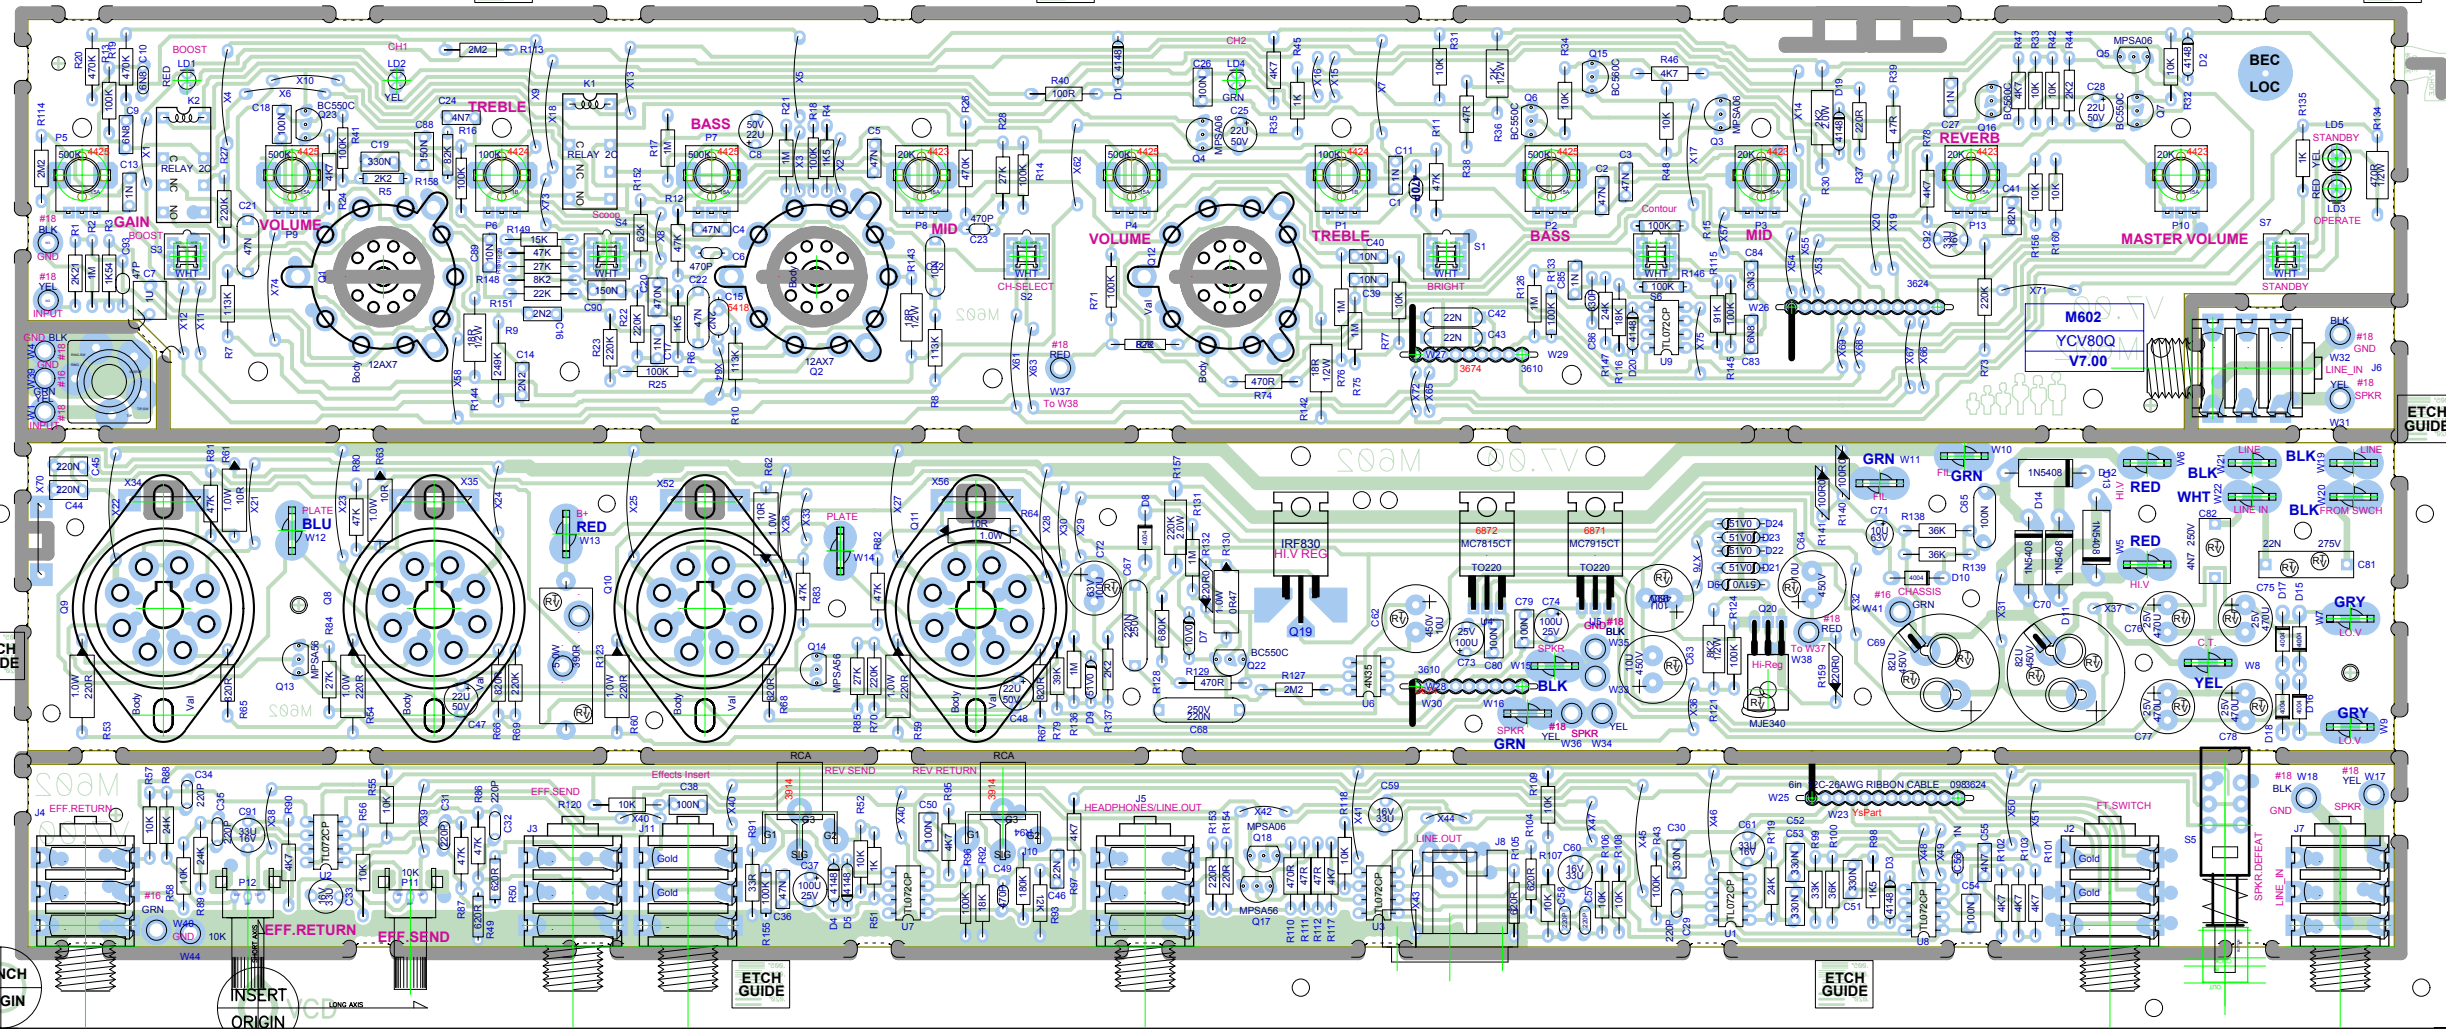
BOOST
CH1
2M2
R113
CH2
BEC
LOC
GAIN
VOLUME
TREBLE
BASS
MID
VOLUME
TREBLE
BASS
MID
REVERB
MASTER VOLUME
STANDBY
OPERATE
BOOST
INPUT
CH-SELECT
BRIGHT
Contour
STANDBY
12AX7
12AX7
M602
YCV80Q
V7.00
ETCH GUIDE
PLATE
BLU
RED
PLATE
IRF830
HI.V REG
MC7815CT
MC7915CT
TO220
TO220
Q19
GRN
BLK
RED
WHT
BLK
RED
GRY
YEL
GRY
CHASSIS
Hi-Reg
MJE340
BLK
GRN
EFF.RETURN
EFF.SEND
Effects Insert
REV SEND
REV RETURN
RCA
RCA
HEADPHONES/LINE.OUT
LINE OUT
FT.SWITCH
SPKR.DEFEAT
LINE_IN
ETCH GUIDE
ETCH GUIDE
INSERT
ORIGIN
EFF.RETURN
EFF.SEND
LONG AXIS
26AWG RIBBON CABLE